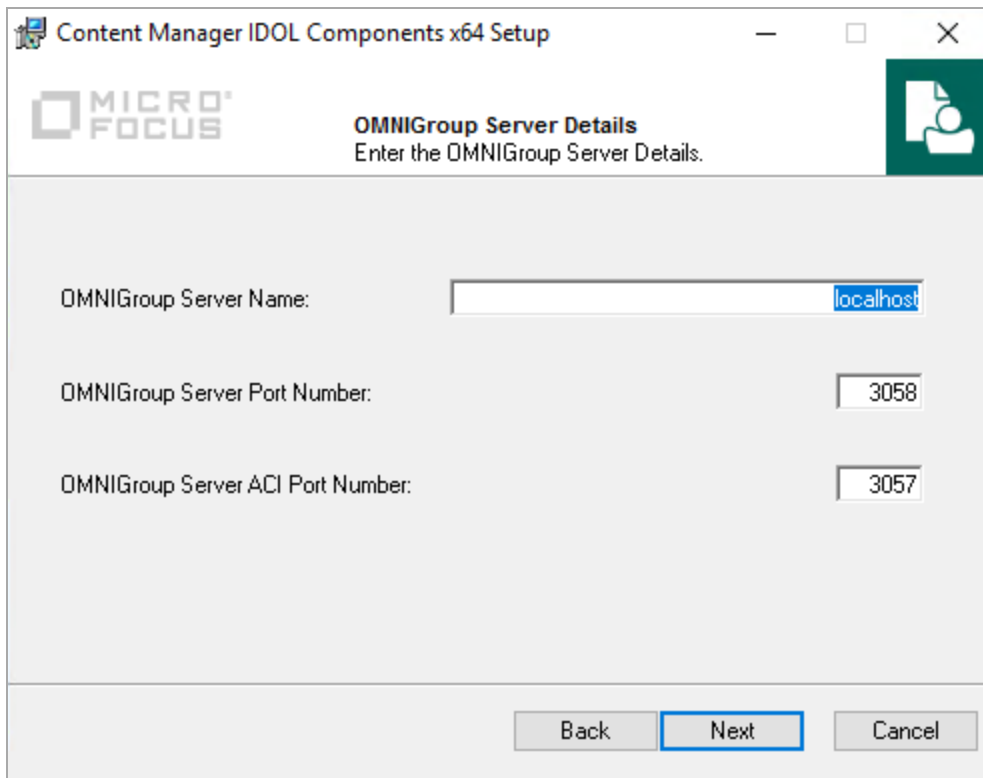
Content Manager IDOL Components x64 Setup

MICRO FOCUS

OMNIGroup Server Details
Enter the OMNIGroup Server Details.

OMNIGroup Server Name: localhost

OMNIGroup Server Port Number: 3058

OMNIGroup Server ACI Port Number: 3057

Back Next Cancel